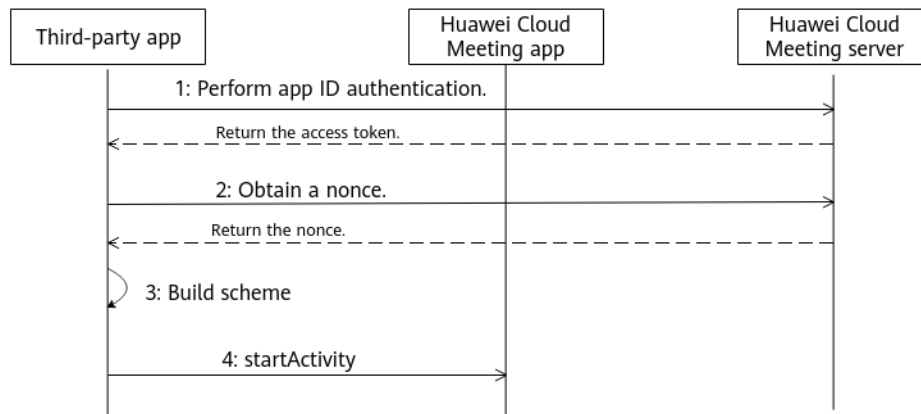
Third-party app

Huawei Cloud Meeting app

Huawei Cloud Meeting server

1: Perform app ID authentication.

Return the access token.

2: Obtain a nonce.

Return the nonce.

3: Build scheme

4: startActivity